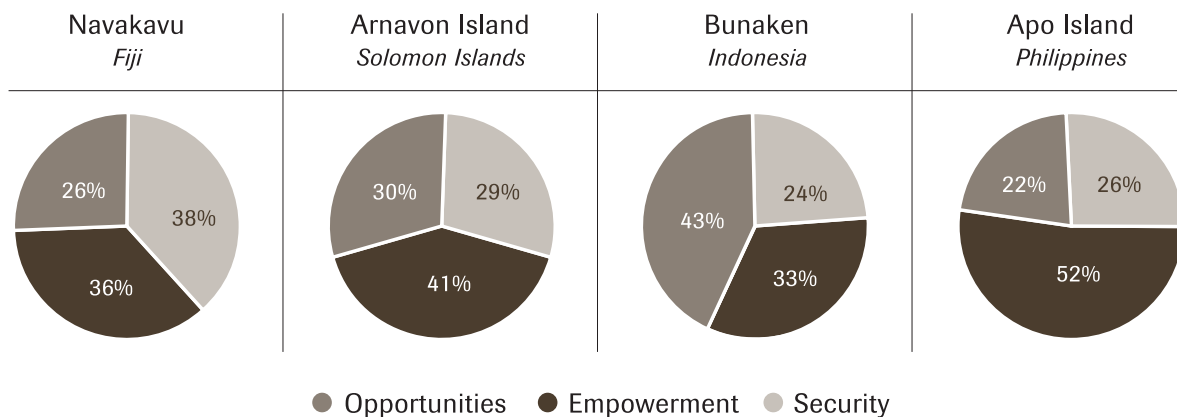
| Navakavu<br>*Fiji* | Arnavon Island<br>*Solomon Islands* | Bunaken<br>*Indonesia* | Apo Island<br>*Philippines* |
|---|---|---|---|
| 26% | 30% | 43% | 22% |
| 38% | 29% | 24% | 26% |
| 36% | 41% | 33% | 52% |

● Opportunities ● Empowerment ● Security